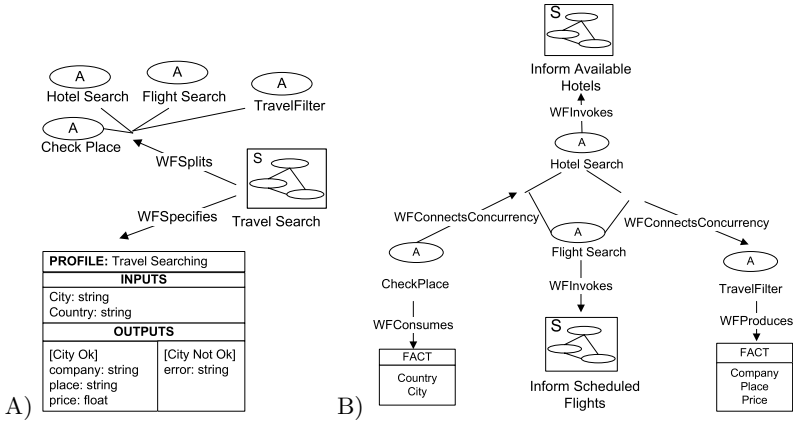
A
Hotel Search

A
Flight Search

A
TravelFilter

A
Check Place

WFSplits

S

Travel Search

WFSpecifies

| **PROFILE:** Travel Searching | |
|---|---|
| **INPUTS** | |
| City: string<br>Country: string | |
| **OUTPUTS** | |
| [City Ok]<br>company: string<br>place: string<br>price: float | [City Not Ok]<br>error: string |

A)

S

Inform Available Hotels

WFInvokes

A
Hotel Search

WFConnectsConcurrency

WFConnectsConcurrency

A
CheckPlace

A
Flight Search

A
TravelFilter

WFConsumes

WFInvokes

WFProduces

| FACT |
|---|
| Country<br>City |

S

Inform Scheduled Flights

| FACT |
|---|
| Company<br>Place<br>Price |

B)